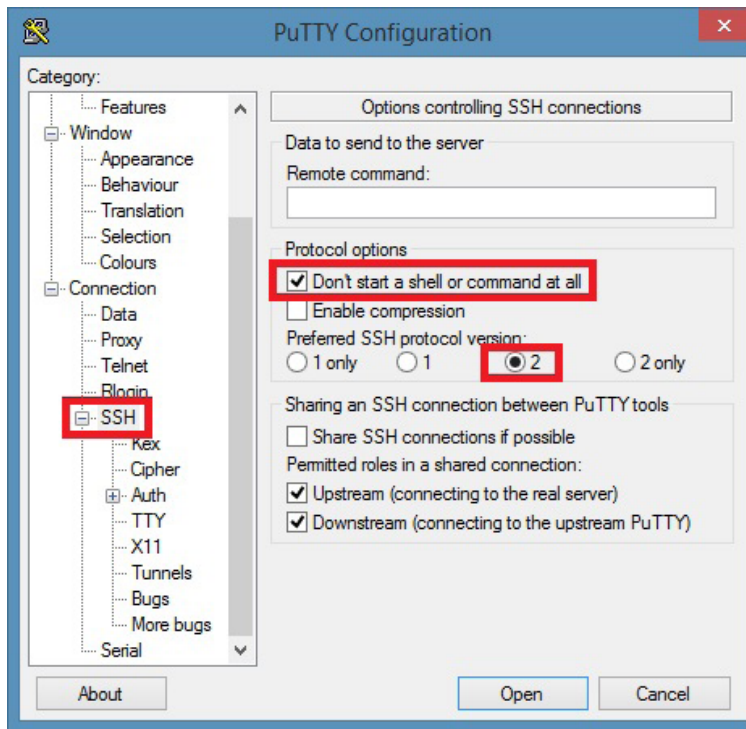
PuTTY Configuration

Category:

Features
Window
Appearance
Behaviour
Translation
Selection
Colours
Connection
Data
Proxy
Telnet
Rlogin
SSH
Kex
Cipher
Auth
TTY
X11
Tunnels
Bugs
More bugs
Serial

Options controlling SSH connections

Data to send to the server
Remote command:

Protocol options
Don't start a shell or command at all
Enable compression
Preferred SSH protocol version:
1 only
1
2
2 only

Sharing an SSH connection between PuTTY tools
Share SSH connections if possible
Permitted roles in a shared connection:
Upstream (connecting to the real server)
Downstream (connecting to the upstream PuTTY)

About
Open
Cancel